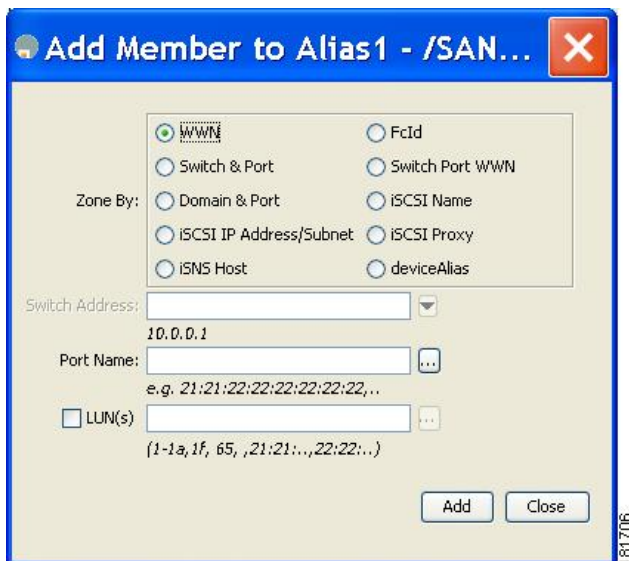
Add Member to Alias1 - /SAN...

Zone By:

WWN
FcId
Switch & Port
Switch Port WWN
Domain & Port
iSCSI Name
iSCSI IP Address/Subnet
iSCSI Proxy
iSNS Host
deviceAlias

Switch Address:
10.0.0.1
Port Name:
e.g. 21:21:22:22:22:22:22:22,..
LUN(s)
(1-1a,1f, 65, ,21:21:..,22:22:..)

Add
Close

81706